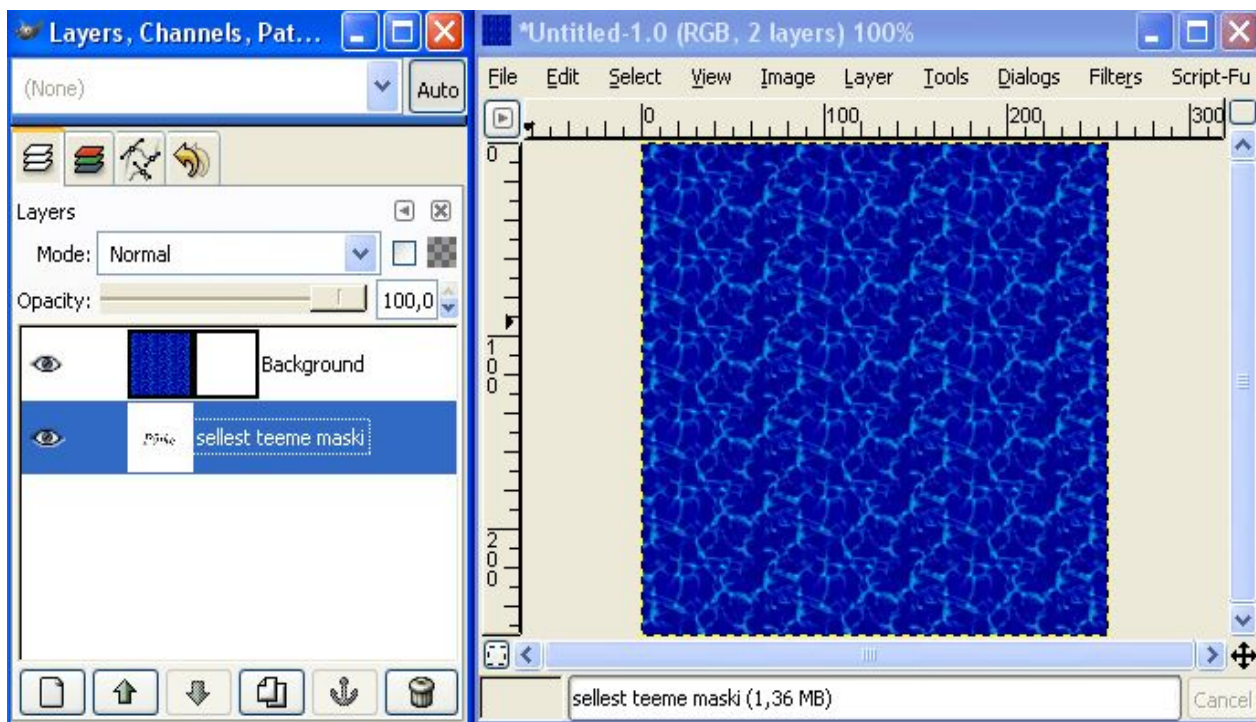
Layers, Channels, Pat...

(None)
Auto

Layers
Mode: Normal
Opacity: 100,0

Background
sellest teeme maski

*Untitled-1.0 (RGB, 2 layers) 100%

File Edit Select View Image Layer Tools Dialogs Filters Script-Fu

0 100 200 300

0
100
200

sellest teeme maski (1,36 MB)
Cancel